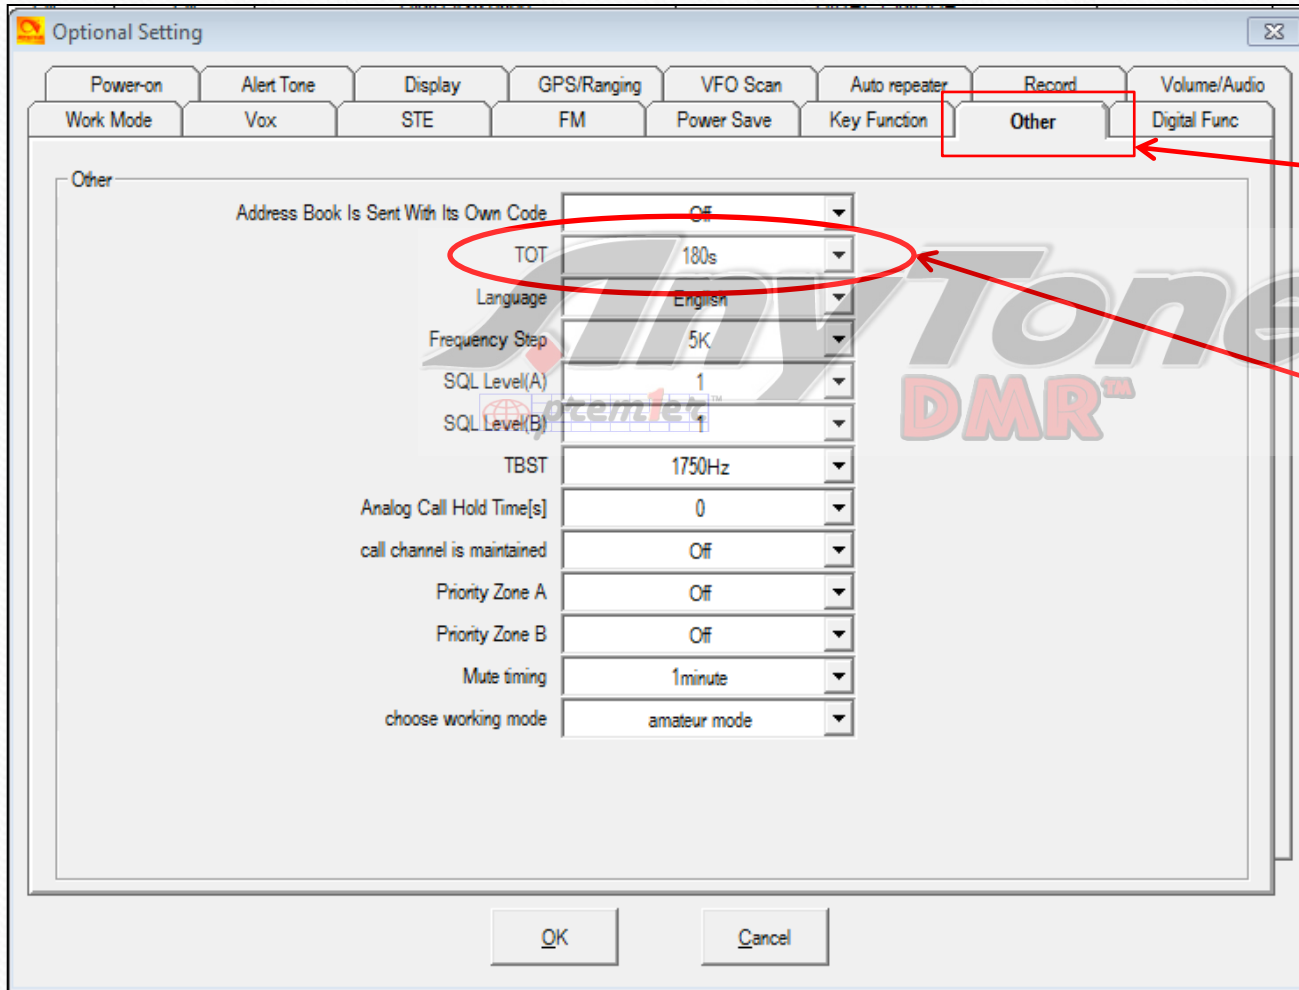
Optional Setting

Power-on | Alert Tone | Display | GPS/Ranging | VFO Scan | Auto repeater | Record | Volume/Audio
Work Mode | Vox | STE | FM | Power Save | Key Function | Other | Digital Func

Other

Address Book Is Sent With Its Own Code: Off
TOT: 180s
Language: English
Frequency Step: 5K
SQL Level(A): 1
SQL Level(B): 1
TBST: 1750Hz
Analog Call Hold Time[s]: 0
call channel is maintained: Off
Priority Zone A: Off
Priority Zone B: Off
Mute timing: 1minute
choose working mode: amateur mode

AnyTone DMR™

OK
Cancel